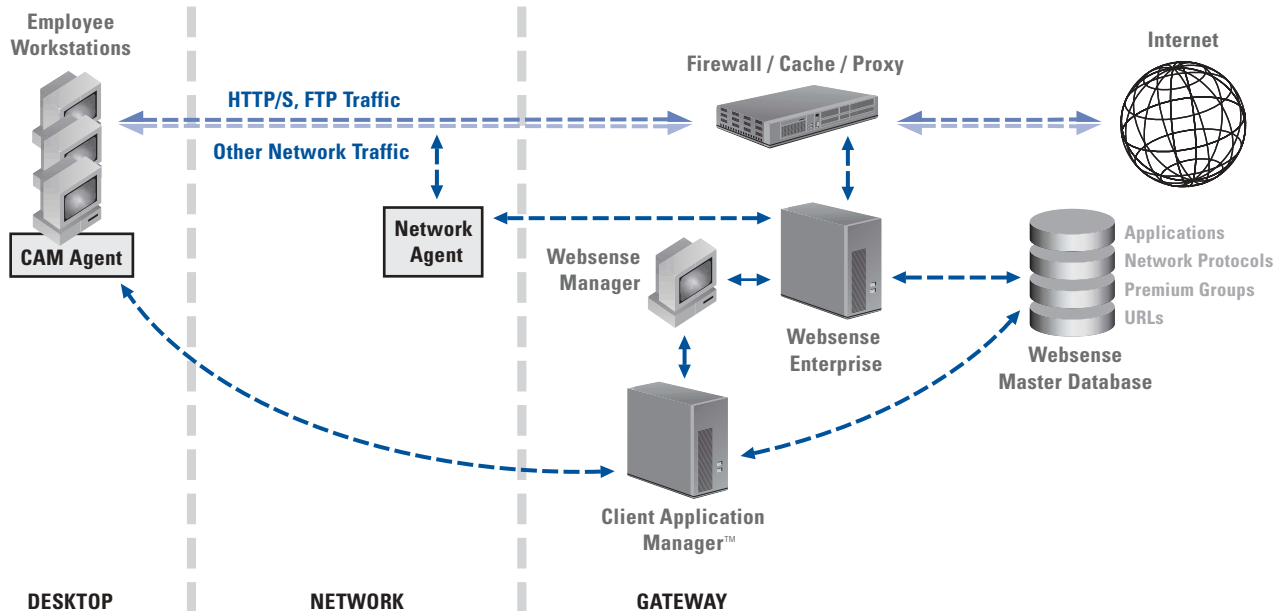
Employee Workstations

HTTP/S, FTP Traffic

Other Network Traffic

Firewall / Cache / Proxy

Internet

CAM Agent

Network Agent

Websense Manager

Websense Enterprise

Applications
Network Protocols
Premium Groups
URLs

Websense Master Database

Client Application Manager™

DESKTOP

NETWORK

GATEWAY